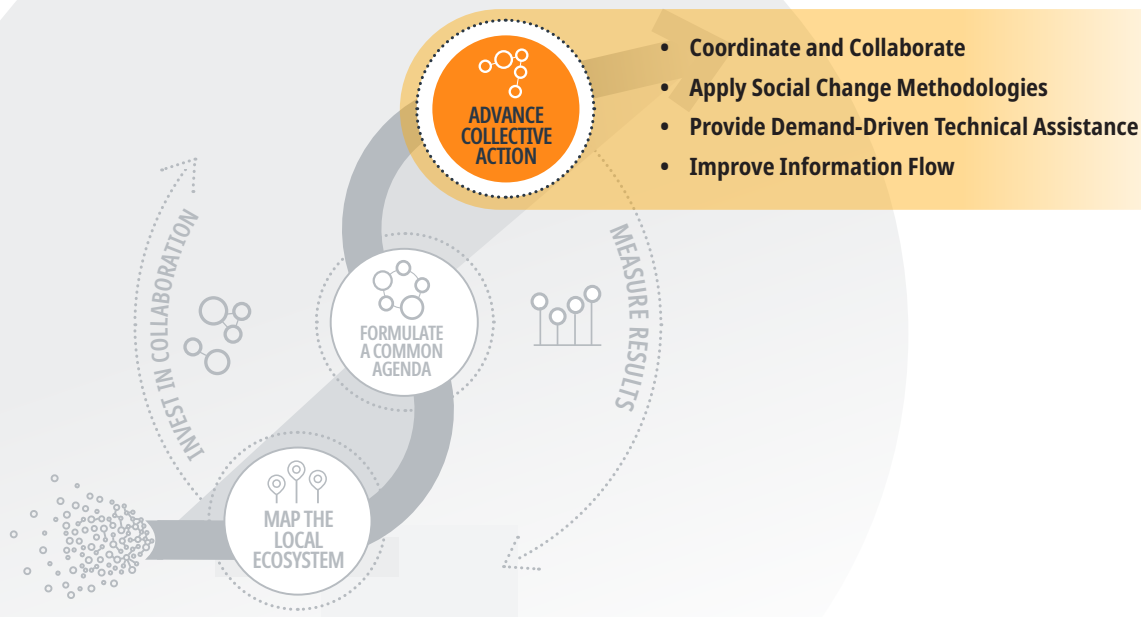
ADVANCE COLLECTIVE ACTION

- Coordinate and Collaborate
- Apply Social Change Methodologies
- Provide Demand-Driven Technical Assistance
- Improve Information Flow

INVEST IN COLLABORATION

MEASURE RESULTS

FORMULATE A COMMON AGENDA

MAP THE LOCAL ECOSYSTEM